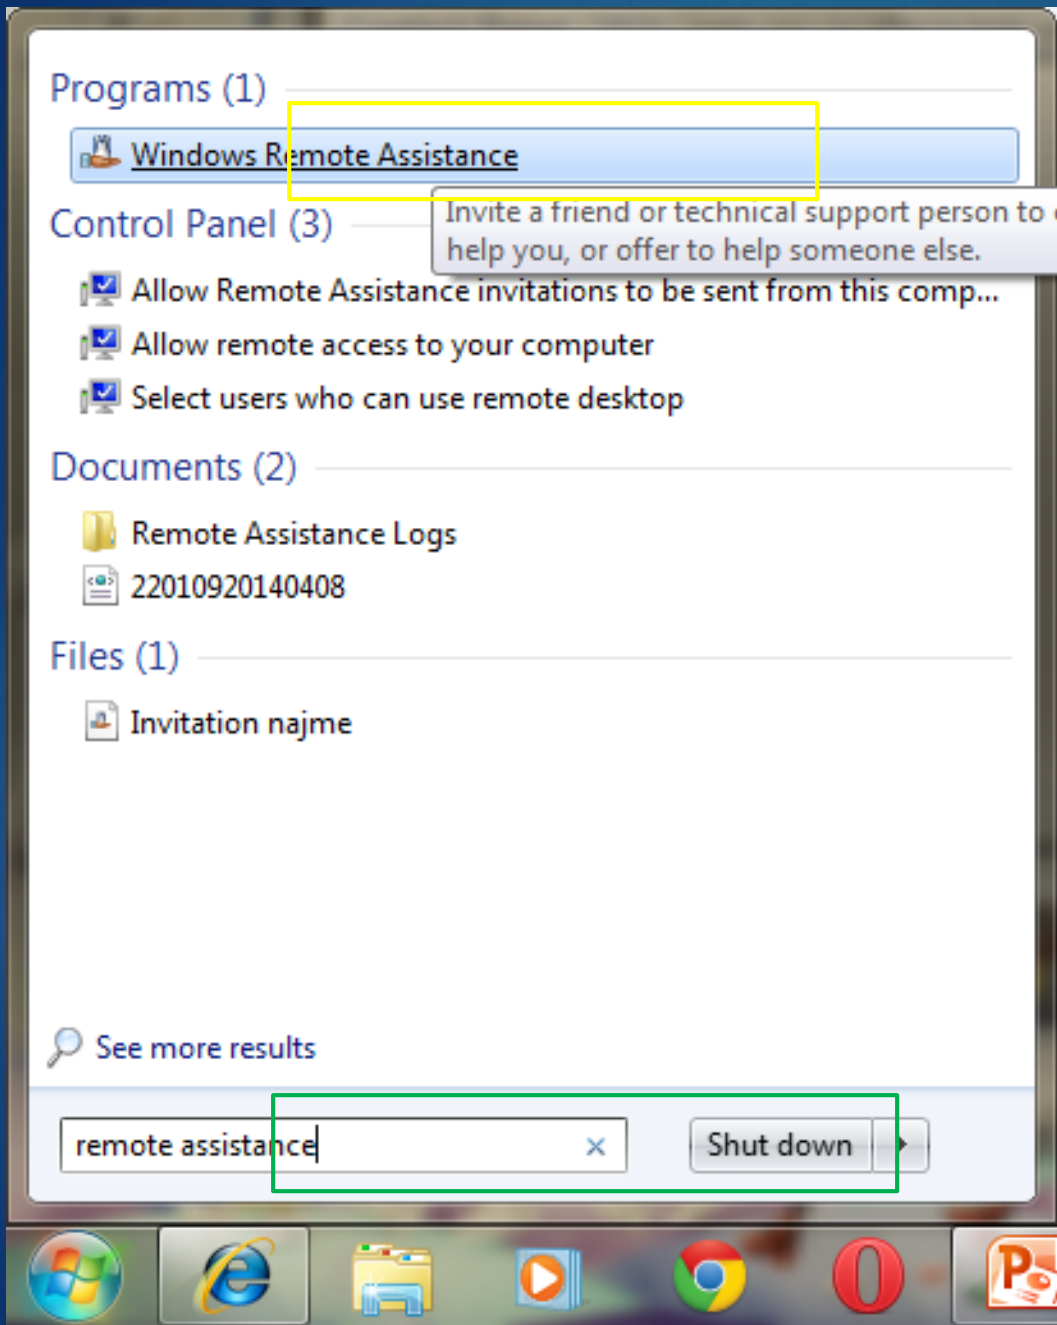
Programs (1)

Windows Remote Assistance

Invite a friend or technical support person to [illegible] help you, or offer to help someone else.

Control Panel (3)

Allow Remote Assistance invitations to be sent from this comp...

Allow remote access to your computer

Select users who can use remote desktop

Documents (2)

Remote Assistance Logs

22010920140408

Files (1)

Invitation najme

See more results

remote assistance

Shut down